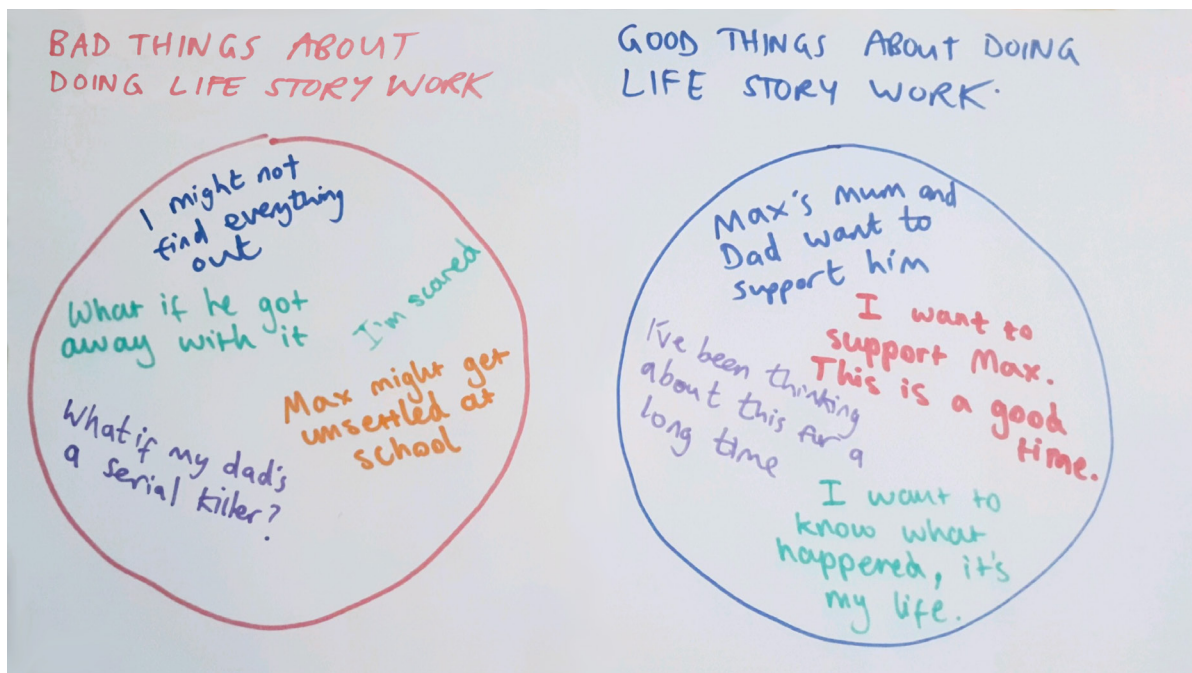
BAD THINGS ABOUT DOING LIFE STORY WORK

I might not find everything out

What if he got away with it

I'm scared

Max might get unsettled at school

What if my dad's a serial killer?

GOOD THINGS ABOUT DOING LIFE STORY WORK.

Max's Mum and Dad want to support him

I want to support Max. This is a good time.

I've been thinking about this for a long time

I want to know what happened, it's my life.